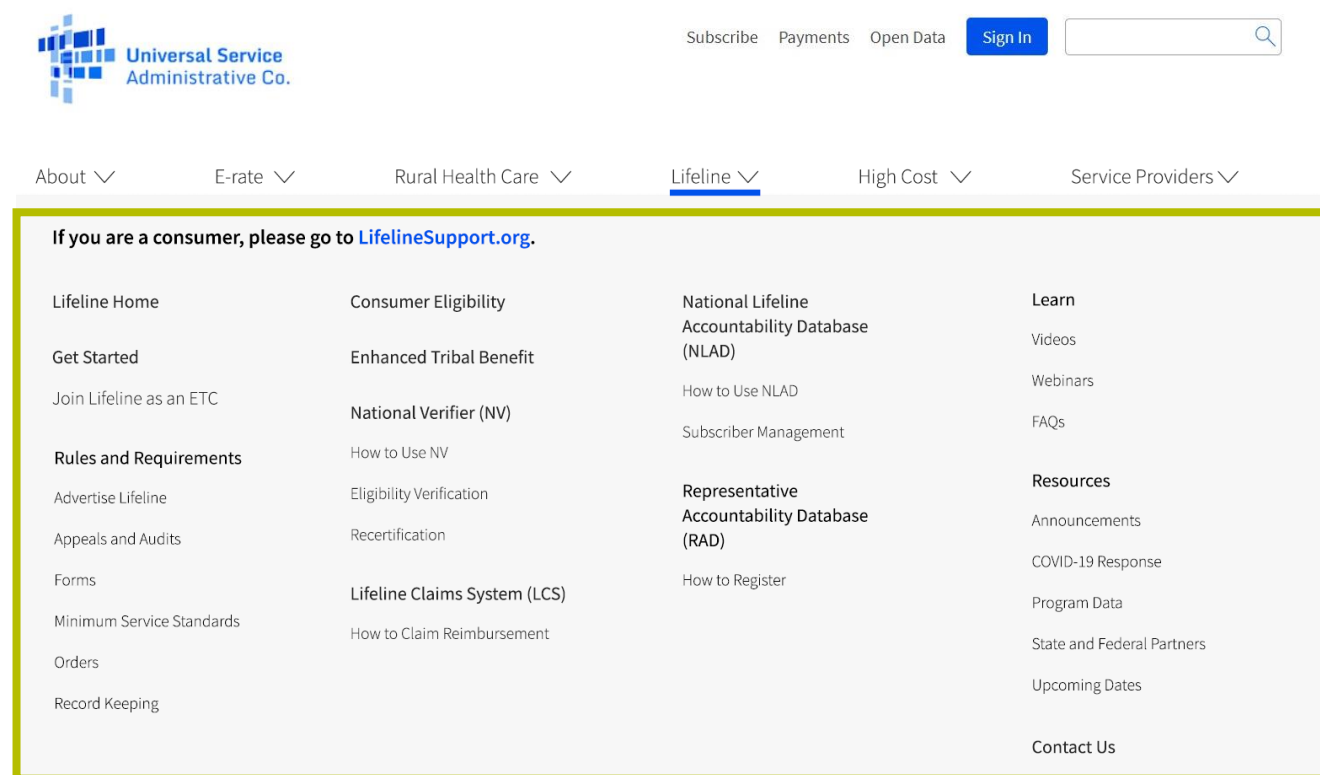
Universal Service Administrative Co.

Subscribe Payments Open Data Sign In

About E-rate Rural Health Care Lifeline High Cost Service Providers

If you are a consumer, please go to LifelineSupport.org.

Lifeline Home

Get Started

Join Lifeline as an ETC

Rules and Requirements

Advertise Lifeline

Appeals and Audits

Forms

Minimum Service Standards

Orders

Record Keeping

Consumer Eligibility

Enhanced Tribal Benefit

National Verifier (NV)

How to Use NV

Eligibility Verification

Recertification

Lifeline Claims System (LCS)

How to Claim Reimbursement

National Lifeline Accountability Database (NLAD)

How to Use NLAD

Subscriber Management

Representative Accountability Database (RAD)

How to Register

Learn

Videos

Webinars

FAQs

Resources

Announcements

COVID-19 Response

Program Data

State and Federal Partners

Upcoming Dates

Contact Us